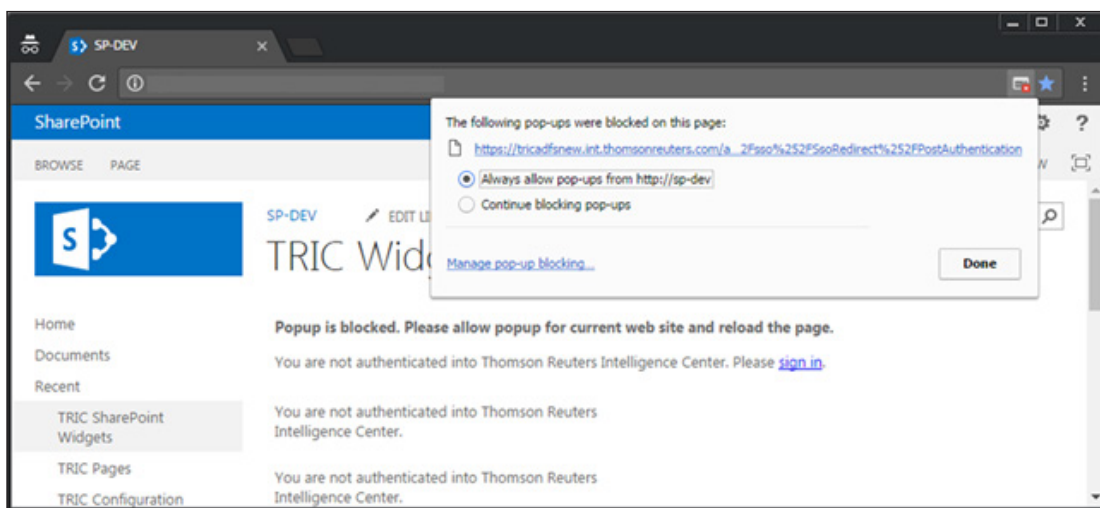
SP-DEV

SharePoint

BROWSE PAGE

SP-DEV EDIT LI

TRIC Widg

The following pop-ups were blocked on this page:

https://tricadfsnew.int.thomsonreuters.com/a...2Fsso%252FSsoRedirect%252FPostAuthentication

Always allow pop-ups from http://sp-dev

Continue blocking pop-ups

Manage pop-up blocking...

Done

Home

Documents

Recent

TRIC SharePoint Widgets

TRIC Pages

TRIC Configuration

Popup is blocked. Please allow popup for current web site and reload the page.

You are not authenticated into Thomson Reuters Intelligence Center. Please sign in.

You are not authenticated into Thomson Reuters Intelligence Center.

You are not authenticated into Thomson Reuters Intelligence Center.